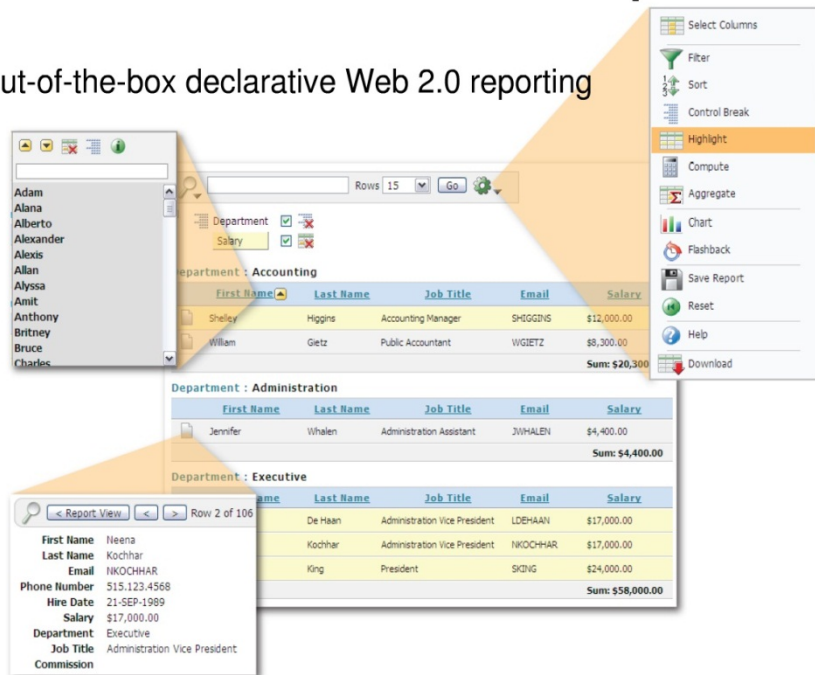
ut-of-the-box declarative Web 2.0 reporting

Select Columns
Filter
Sort
Control Break
Highlight
Compute
Aggregate
Chart
Flashback
Save Report
Reset
Help
Download

Adam
Alana
Alberto
Alexander
Alexis
Allan
Alyssa
Amit
Anthony
Britney
Bruce
Charles

Rows 15 Go

Department
Salary

Department : Accounting

| First Name | Last Name | Job Title | Email | Salary |
|---|---|---|---|---|
| Shelley | Higgins | Accounting Manager | SHIGGINS | $12,000.00 |
| William | Gietz | Public Accountant | WGIETZ | $8,300.00 |
| | | | | Sum: $20,300 |

Department : Administration

| First Name | Last Name | Job Title | Email | Salary |
|---|---|---|---|---|
| Jennifer | Whalen | Administration Assistant | JWHALEN | $4,400.00 |
| | | | | Sum: $4,400.00 |

Department : Executive

| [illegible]ame | Last Name | Job Title | Email | Salary |
|---|---|---|---|---|
| | De Haan | Administration Vice President | LDEHAAN | $17,000.00 |
| | Kochhar | Administration Vice President | NKOCHHAR | $17,000.00 |
| | King | President | SKING | $24,000.00 |
| | | | | Sum: $58,000.00 |

< Report View < > Row 2 of 106
First Name Neena
Last Name Kochhar
Email NKOCHHAR
Phone Number 515.123.4568
Hire Date 21-SEP-1989
Salary $17,000.00
Department Executive
Job Title Administration Vice President
Commission